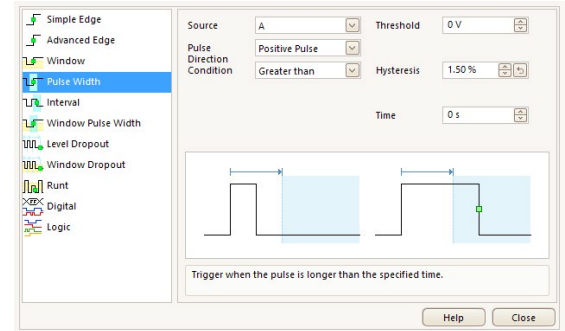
Simple Edge
Advanced Edge
Window
Pulse Width
Interval
Window Pulse Width
Level Dropout
Window Dropout
Runt
Digital
Logic

Source
A
Threshold
0 V
Pulse
Positive Pulse
Direction
Condition
Greater than
Hysteresis
1.50 %
Time
0 s

Trigger when the pulse is longer than the specified time.

Help
Close